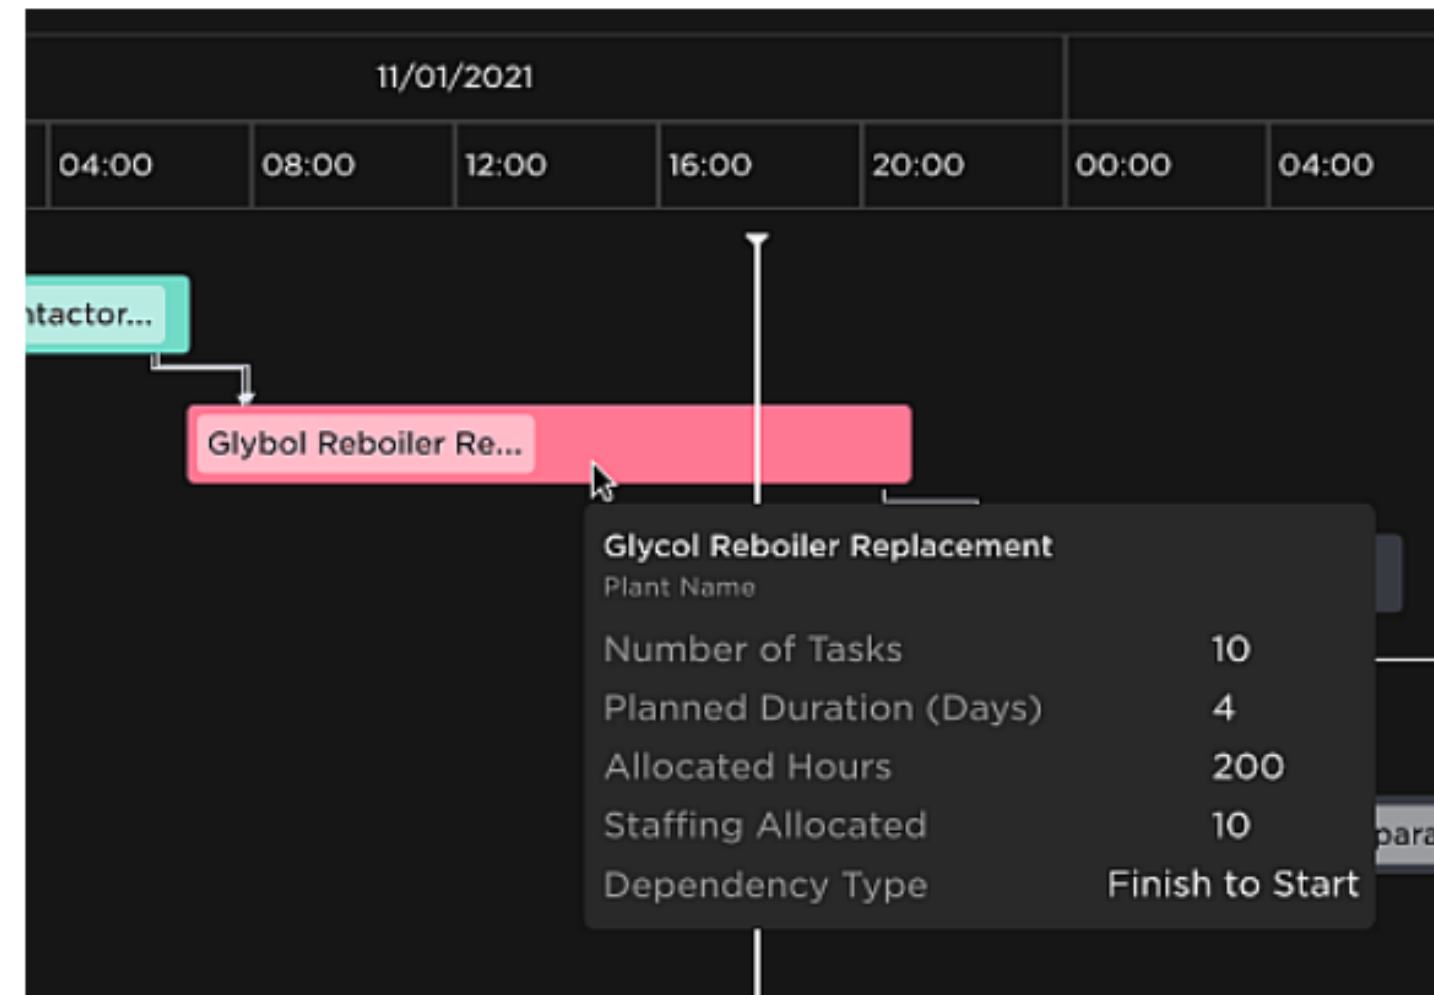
11/01/2021

04:00 08:00 12:00 16:00 20:00 00:00 04:00

ntactor...

Glybol Reboiler Re...

Glycol Reboiler Replacement
Plant Name

| | |
|---|---|
| Number of Tasks | 10 |
| Planned Duration (Days) | 4 |
| Allocated Hours | 200 |
| Staffing Allocated | 10 |
| Dependency Type | Finish to Start |

para